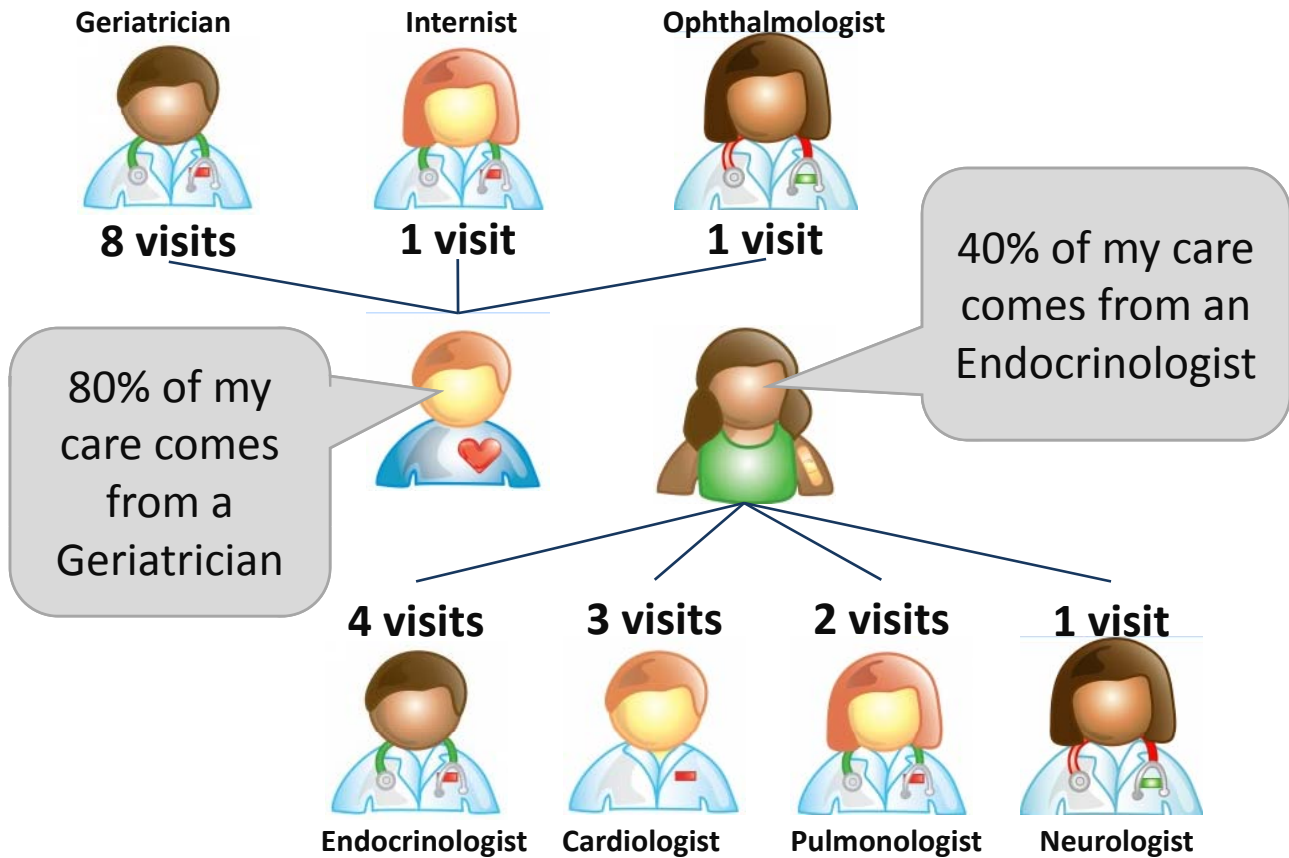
Geriatrician
8 visits

Internist
1 visit

Ophthalmologist
1 visit

40% of my care comes from an Endocrinologist

80% of my care comes from a Geriatrician

4 visits
Endocrinologist

3 visits
Cardiologist

2 visits
Pulmonologist

1 visit
Neurologist